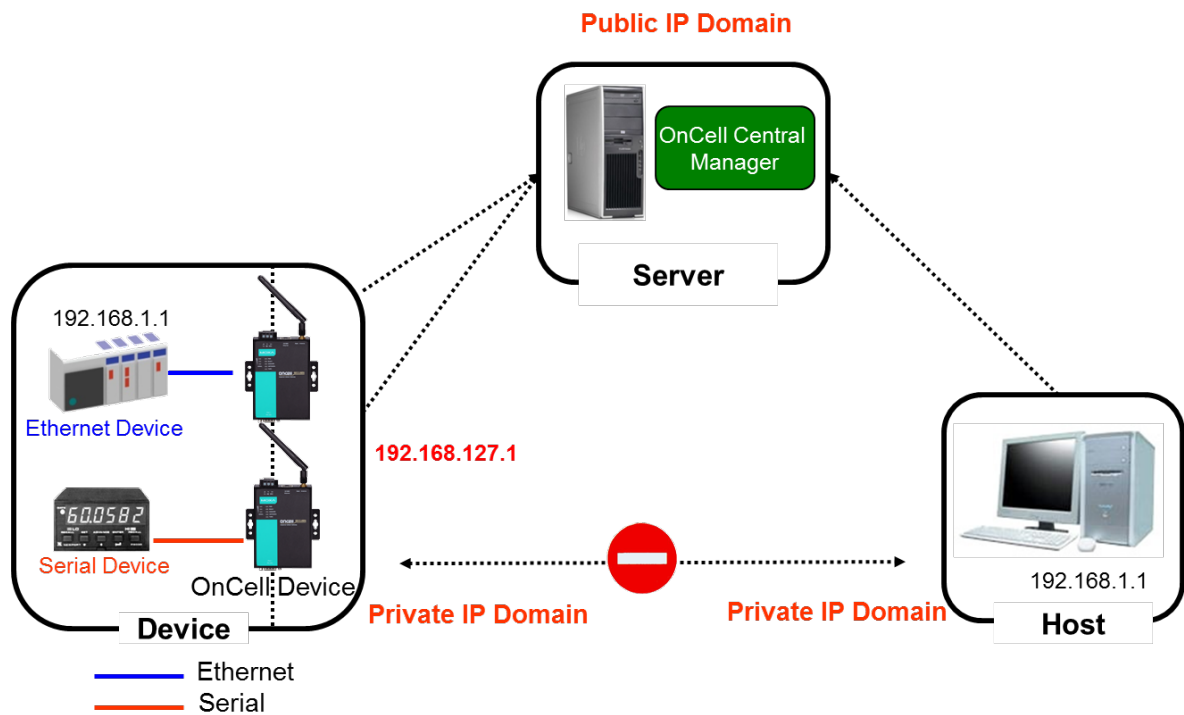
Public IP Domain

OnCell Central Manager

Server

192.168.1.1

Ethernet Device

192.168.127.1

Serial Device

OnCell Device

Device

Private IP Domain

Private IP Domain

192.168.1.1

Host

Ethernet

Serial